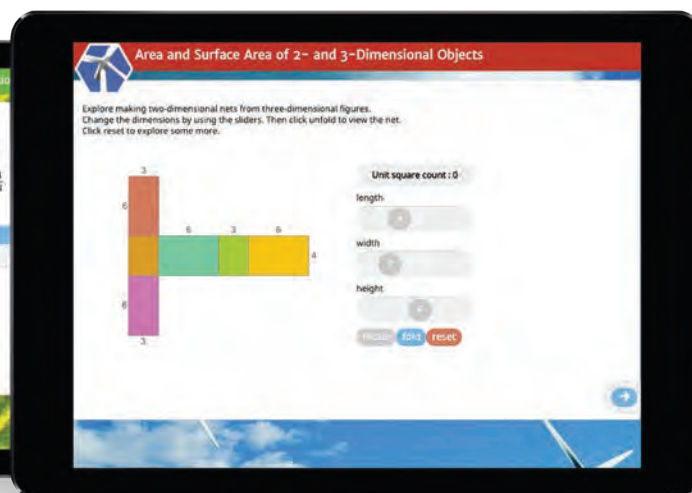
Area and Surface Area of 2- and 3-Dimensional Objects

Explore making two-dimensional nets from three-dimensional figures.
Change the dimensions by using the sliders. Then click unfold to view the net.
Click reset to explore some more.

3
6
6
3
6
4
6
3

Unit square count : 0

length

width

height

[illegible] fold reset